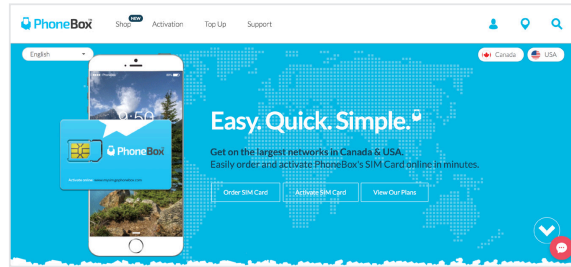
PhoneBox Shop NEW Activation Top Up Support

English Canada USA

9:50

PhoneBox

Activate online: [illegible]

Easy. Quick. Simple.

Get on the largest networks in Canada & USA.
Easily order and activate PhoneBox's SIM Card online in minutes.

Order SIM Card Activate SIM Card View Our Plans